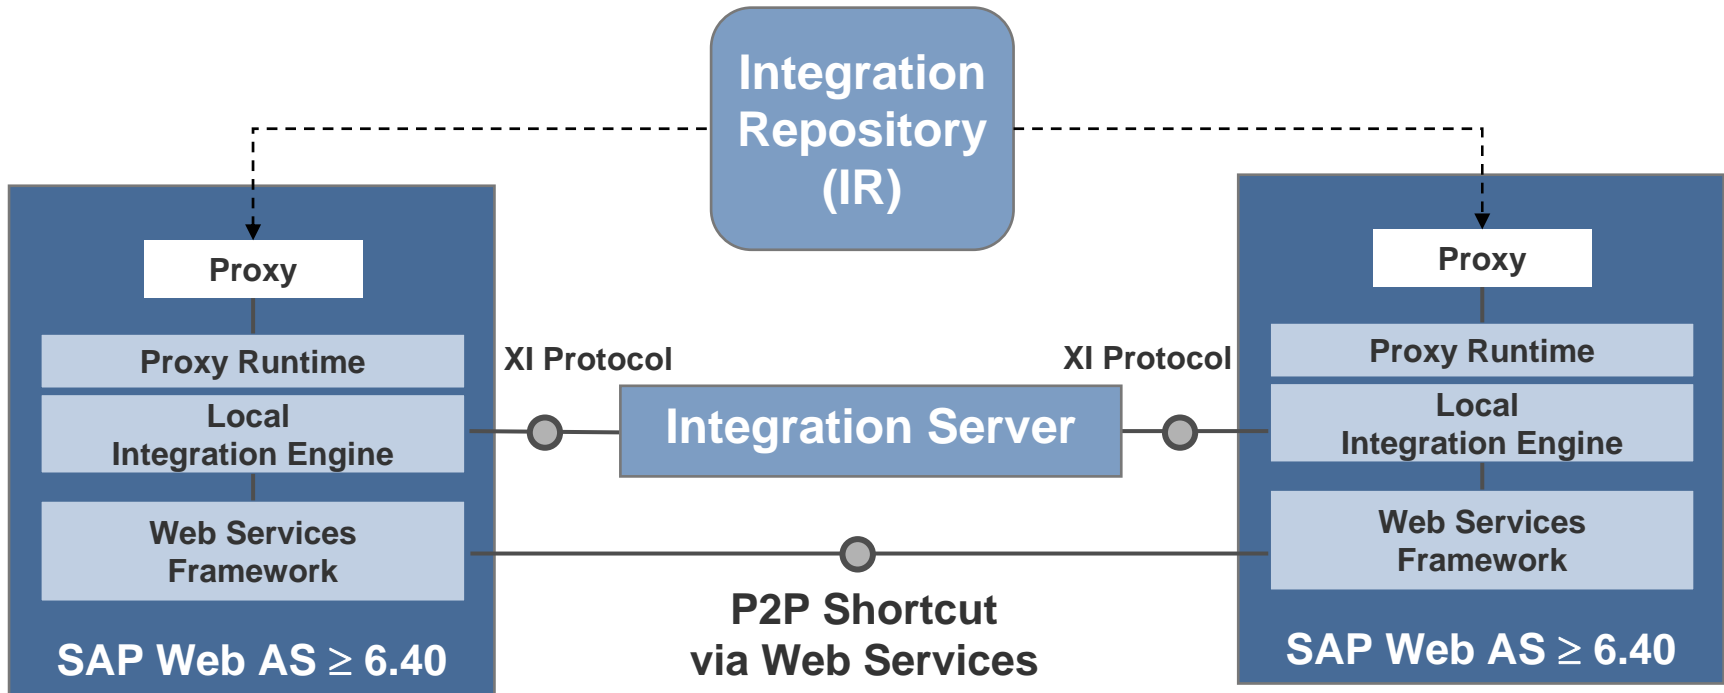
Integration Repository (IR)

Proxy

Proxy Runtime

Local Integration Engine

Web Services Framework

SAP Web AS $\geq$ 6.40

XI Protocol

Integration Server

XI Protocol

P2P Shortcut via Web Services

Proxy

Proxy Runtime

Local Integration Engine

Web Services Framework

SAP Web AS $\geq$ 6.40